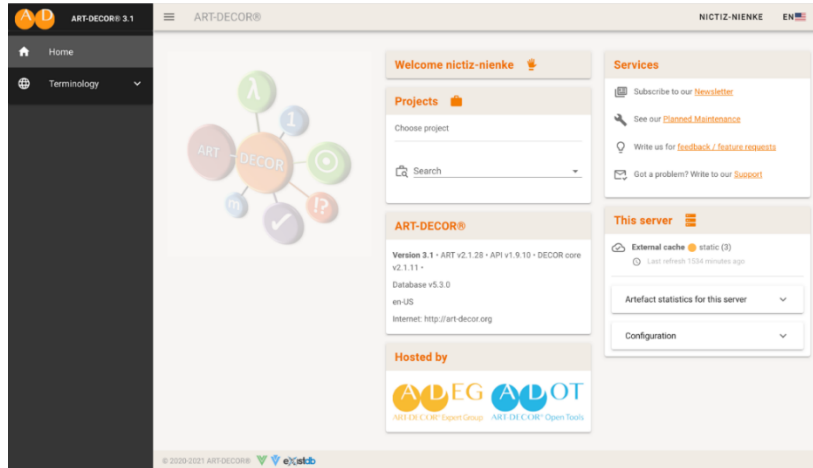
A D ART-DECOR® 3.1

ART-DECOR®

NICTIZ-NIENKE EN

Home

Terminology

ART DECOR

Welcome nictiz-nienke

Projects

Choose project

Search

ART-DECOR®

Version 3.1 • ART v2.1.28 • API v1.9.10 • DECOR core v2.1.11 •

Database v5.3.0

en-US

Internet: http://art-decor.org

Hosted by

ADEG ART-DECOR® Expert Group

ADOT ART-DECOR® Open Tools

Services

Subscribe to our Newsletter

See our Planned Maintenance

Write us for feedback / feature requests

Got a problem? Write to our Support

This server

External cache static (3)

Last refresh 1034 minutes ago

Artefact statistics for this server

Configuration

© 2020-2021 ART-DECOR® eXistdb